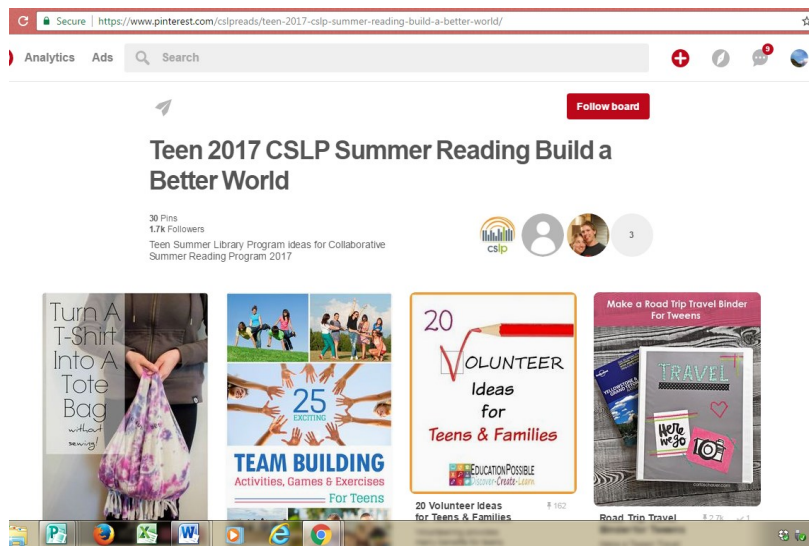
Secure | https://www.pinterest.com/cslpreads/teen-2017-cslp-summer-reading-build-a-better-world/

Analytics Ads Search

9

Follow board

Teen 2017 CSLP Summer Reading Build a Better World

30 Pins
1.7k Followers

Teen Summer Library Program ideas for Collaborative Summer Reading Program 2017

cslp

3

Turn A T-Shirt Into A Tote Bag without sewing!

25 EXCITING TEAM BUILDING Activities, Games & Exercises For Teens

20 VOLUNTEER Ideas for Teens & Families

EDUCATION POSSIBLE Discover-Create-Learn

20 Volunteer Ideas for Teens & Families

162

Make a Road Trip Travel Binder For Tweens

TRAVEL

Here we go

Road Trip Travel

2.7k

1